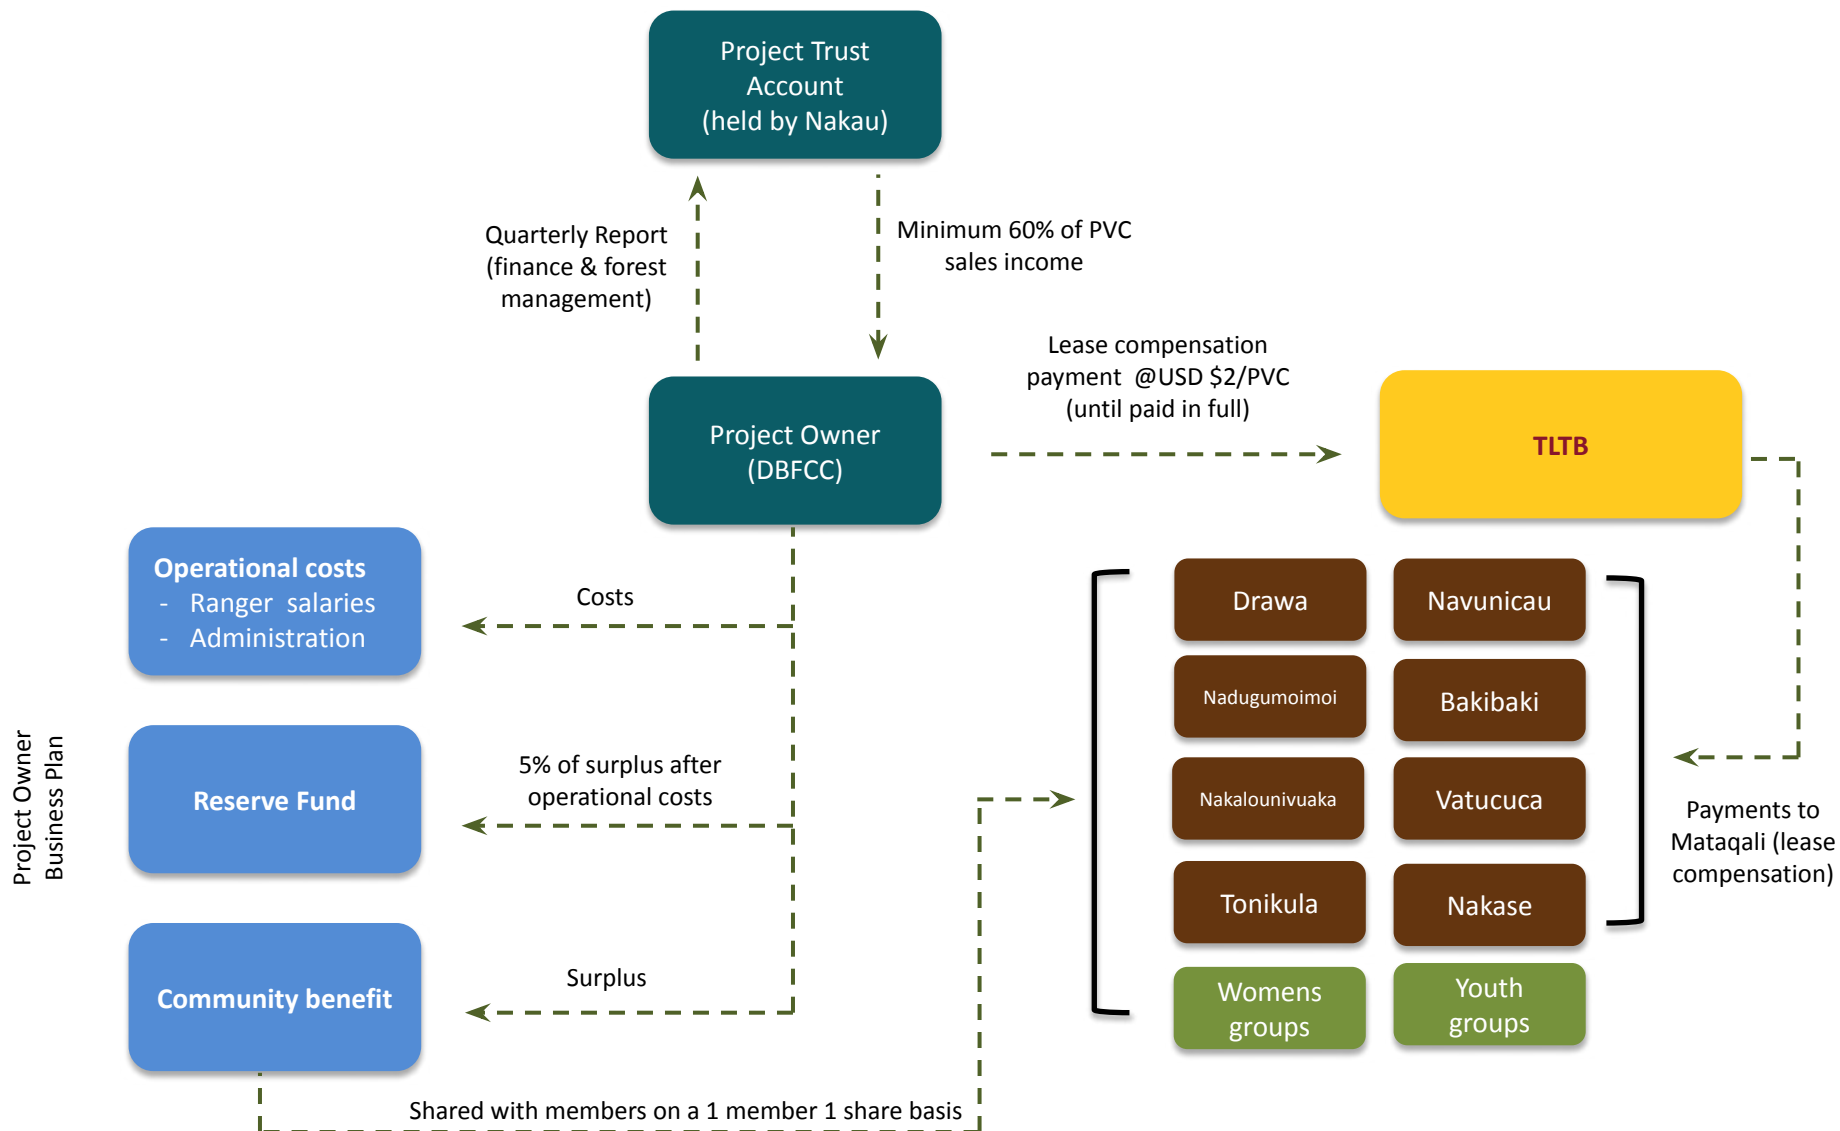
Project Trust Account (held by Nakau)

Quarterly Report (finance & forest management)

Minimum 60% of PVC sales income

Project Owner (DBFCC)

Lease compensation payment @USD $2/PVC (until paid in full)

TLTB

Operational costs
- Ranger salaries
- Administration

Costs

Project Owner Business Plan

Reserve Fund

5% of surplus after operational costs

Community benefit

Surplus

Drawa

Navunicau

Nadugumoimoi

Bakibaki

Nakalounivuaka

Vatucuca

Tonikula

Nakase

Womens groups

Youth groups

Payments to Mataqali (lease compensation)

Shared with members on a 1 member 1 share basis